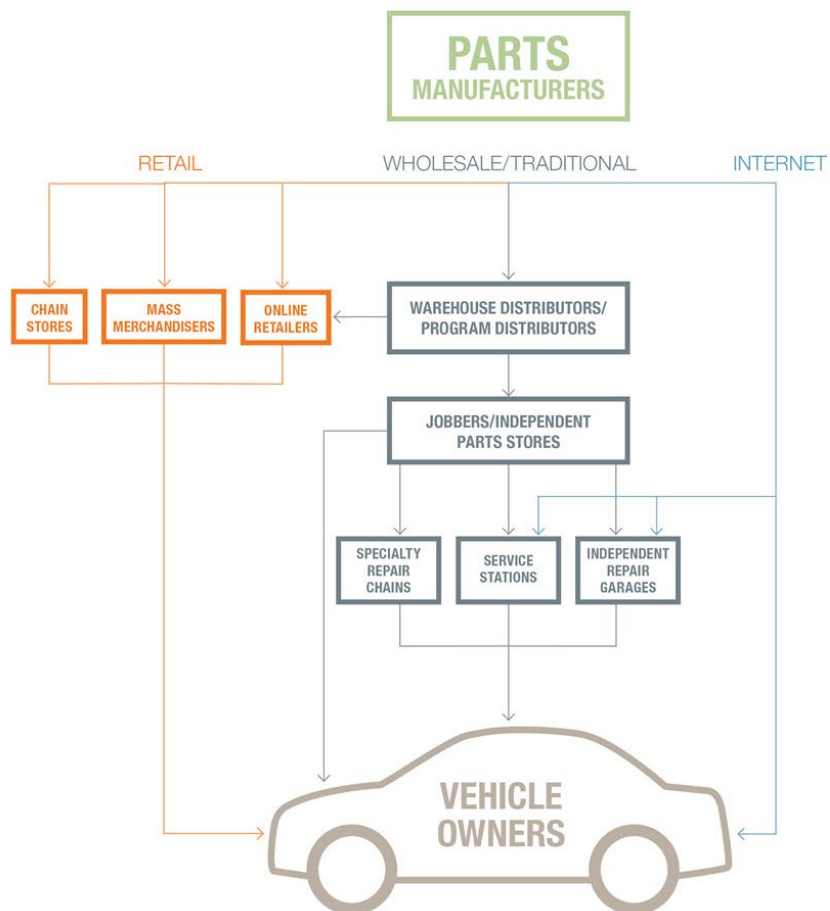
PARTS MANUFACTURERS

RETAIL

WHOLESALE/TRADITIONAL

INTERNET

CHAIN STORES

MASS MERCHANDISERS

ONLINE RETAILERS

WAREHOUSE DISTRIBUTORS/ PROGRAM DISTRIBUTORS

JOBBERS/INDEPENDENT PARTS STORES

SPECIALTY REPAIR CHAINS

SERVICE STATIONS

INDEPENDENT REPAIR GARAGES

VEHICLE OWNERS